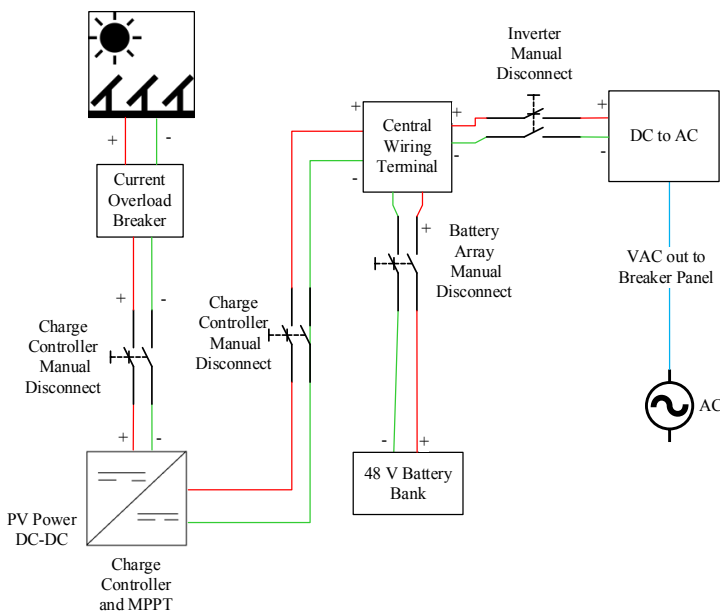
+ -

Current Overload Breaker

+ -

Charge Controller Manual Disconnect

+ -

PV Power DC-DC

Charge Controller and MPPT

Charge Controller Manual Disconnect

+

-

Central Wiring Terminal

+

-

Inverter Manual Disconnect

+

-

DC to AC

Battery Array Manual Disconnect

+

- +

48 V Battery Bank

VAC out to Breaker Panel

AC